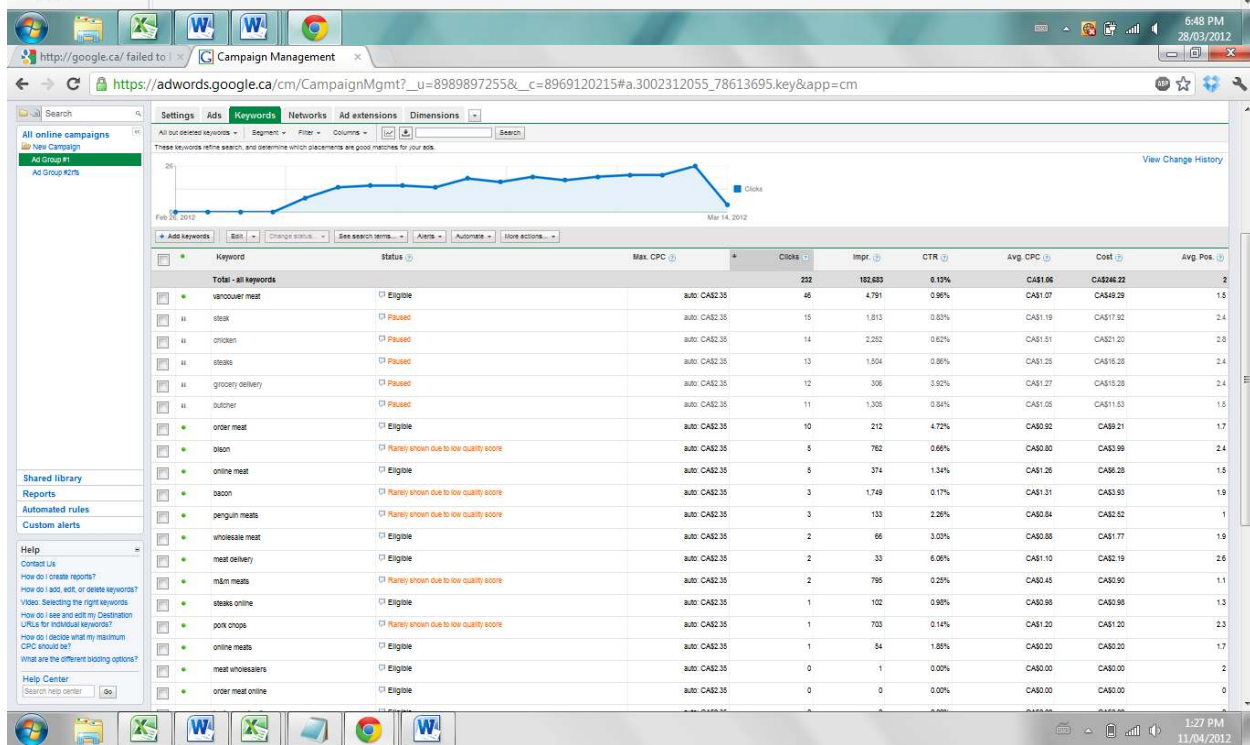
6:48 PM
28/03/2012

http://google.ca/ failed to l
Campaign Management

https://adwords.google.ca/cm/CampaignMgmt?__u=8989897255&__c=8969120215#a.3002312055_78613695.key&app=cm

Search

All online campaigns
New Campaign
Ad Group #1
Ad Group #2rfs

Settings Ads Keywords Networks Ad extensions Dimensions

All but deleted keywords Segment Filter Columns Search

These keywords refine search, and determine which placements are good matches for your ads.

View Change History

26

Clicks

Feb 20, 2012
Mar 14, 2012

+ Add keywords Edit Change status... See search terms... Alerts Automate More actions...

| Keyword | Status | Max. CPC | Clicks | Impr. | CTR | Avg. CPC | Cost | Avg. Pos. |
|---|---|---|---|---|---|---|---|---|
| Total - all keywords | | | 232 | 182,683 | 0.13% | CA$1.06 | CA$246.22 | 2 |
| vancouver meat | Eligible | auto: CA$2.35 | 46 | 4,791 | 0.96% | CA$1.07 | CA$49.29 | 1.5 |
| steak | Paused | auto: CA$2.35 | 15 | 1,813 | 0.83% | CA$1.19 | CA$17.92 | 2.4 |
| chicken | Paused | auto: CA$2.35 | 14 | 2,252 | 0.62% | CA$1.51 | CA$21.20 | 2.8 |
| steaks | Paused | auto: CA$2.35 | 13 | 1,504 | 0.86% | CA$1.25 | CA$16.28 | 2.4 |
| grocery delivery | Paused | auto: CA$2.35 | 12 | 306 | 3.92% | CA$1.27 | CA$15.28 | 2.4 |
| butcher | Paused | auto: CA$2.35 | 11 | 1,305 | 0.84% | CA$1.05 | CA$11.53 | 1.5 |
| order meat | Eligible | auto: CA$2.35 | 10 | 212 | 4.72% | CA$0.92 | CA$9.21 | 1.7 |
| bison | Rarely shown due to low quality score | auto: CA$2.35 | 5 | 762 | 0.66% | CA$0.80 | CA$3.99 | 2.4 |
| online meat | Eligible | auto: CA$2.35 | 5 | 374 | 1.34% | CA$1.26 | CA$6.28 | 1.5 |
| bacon | Rarely shown due to low quality score | auto: CA$2.35 | 3 | 1,749 | 0.17% | CA$1.31 | CA$3.93 | 1.9 |
| penguin meats | Rarely shown due to low quality score | auto: CA$2.35 | 3 | 133 | 2.26% | CA$0.84 | CA$2.52 | 1 |
| wholesale meat | Eligible | auto: CA$2.35 | 2 | 66 | 3.03% | CA$0.88 | CA$1.77 | 1.9 |
| meat delivery | Eligible | auto: CA$2.35 | 2 | 33 | 6.06% | CA$1.10 | CA$2.19 | 2.6 |
| m&m meats | Rarely shown due to low quality score | auto: CA$2.35 | 2 | 795 | 0.25% | CA$0.45 | CA$0.90 | 1.1 |
| steaks online | Eligible | auto: CA$2.35 | 1 | 102 | 0.98% | CA$0.98 | CA$0.98 | 1.3 |
| pork chops | Rarely shown due to low quality score | auto: CA$2.35 | 1 | 703 | 0.14% | CA$1.20 | CA$1.20 | 2.3 |
| online meats | Eligible | auto: CA$2.35 | 1 | 54 | 1.85% | CA$0.20 | CA$0.20 | 1.7 |
| meat wholesalers | Eligible | auto: CA$2.35 | 0 | 1 | 0.00% | CA$0.00 | CA$0.00 | 2 |
| order meat online | Eligible | auto: CA$2.35 | 0 | 0 | 0.00% | CA$0.00 | CA$0.00 | 0 |

Shared library
Reports
Automated rules
Custom alerts

Help
Contact Us
How do I create reports?
How do I add, edit, or delete keywords?
Video: Selecting the right keywords
How do I see and edit my Destination URLs for individual keywords?
How do I decide what my maximum CPC should be?
What are the different bidding options?

Help Center
Search help center Go

1:27 PM
11/04/2012